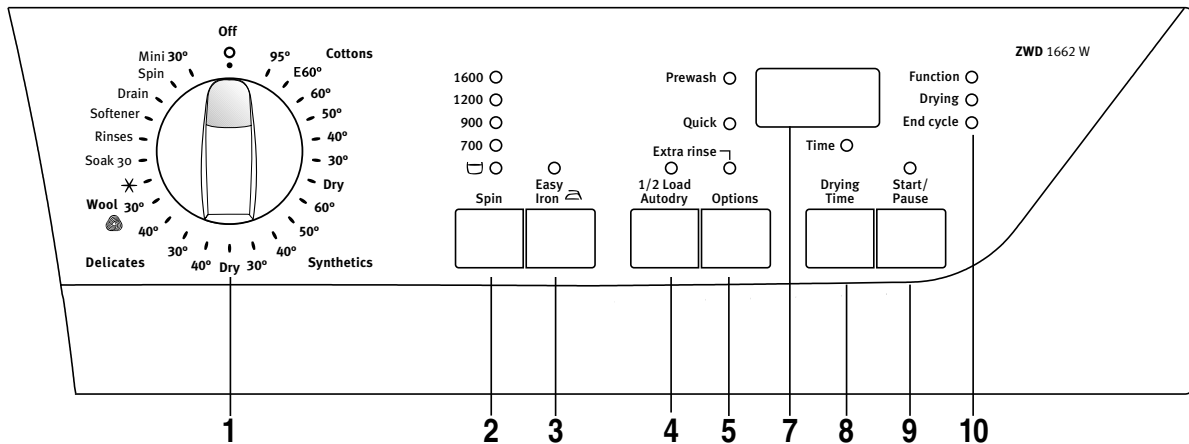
Off
Mini 30°
Spin
Drain
Softener
Rinses
Soak 30
Wool 30°
40°
Delicates
30°
40° Dry 30°
40°
Synthetics
50°
60°
Dry
30°
40°
50°
60°
E60°
95°
Cottons

1600
1200
900
700
Spin
Easy Iron
Prewash
Quick
Extra rinse
1/2 Load Autodry
Options
Time
Drying Time
Start/ Pause
ZWD 1662 W
Function
Drying
End cycle

1 2 3 4 5 7 8 9 10